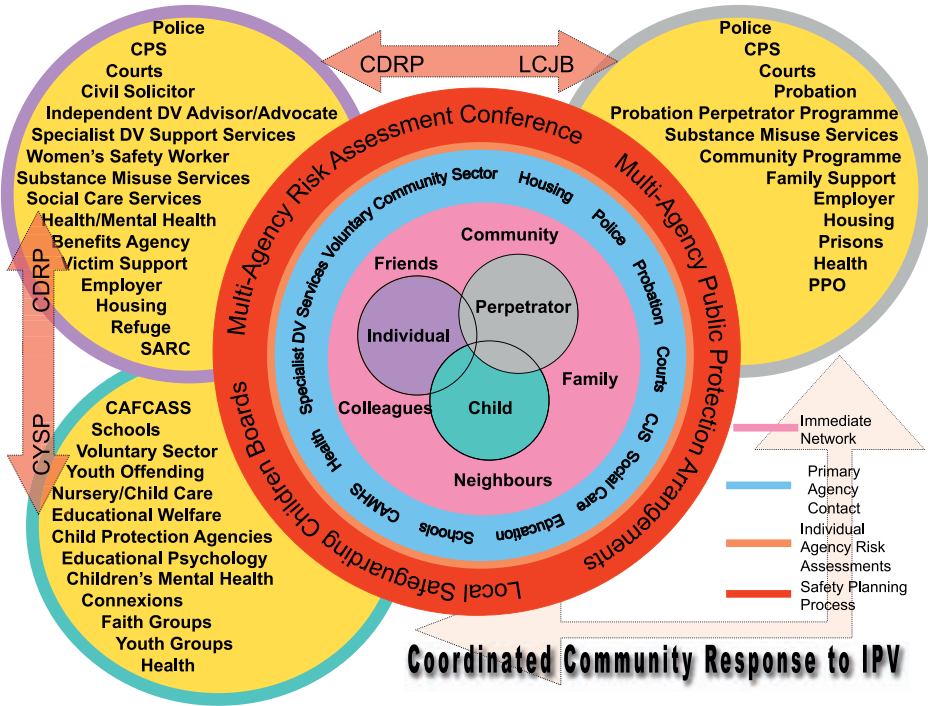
Police
CPS
Courts
Civil Solicitor
Independent DV Advisor/Advocate
Specialist DV Support Services
Women's Safety Worker
Substance Misuse Services
Social Care Services
Health/Mental Health
Benefits Agency
Victim Support
Employer
Housing
Refuge
SARC

CDRP
LCJB

Police
CPS
Courts
Probation
Probation Perpetrator Programme
Substance Misuse Services
Community Programme
Family Support
Employer
Housing
Prisons
Health
PPO

CDRP
CYSP

CAFCASS
Schools
Voluntary Sector
Youth Offending
Nursery/Child Care
Educational Welfare
Child Protection Agencies
Educational Psychology
Children's Mental Health
Connexions
Faith Groups
Youth Groups
Health

Multi-Agency Risk Assessment Conference
Multi-Agency Public Protection Arrangements
Local Safeguarding Children Boards

Specialist DV Services Voluntary Community Sector
Housing
Police
Probation
Courts
CJS
Social Care
Education
Schools
CAMHS
Health

Community
Friends
Perpetrator
Individual
Family
Colleagues
Child
Neighbours

Immediate Network
Primary Agency Contact
Individual Agency Risk Assessments
Safety Planning Process

Coordinated Community Response to IPV